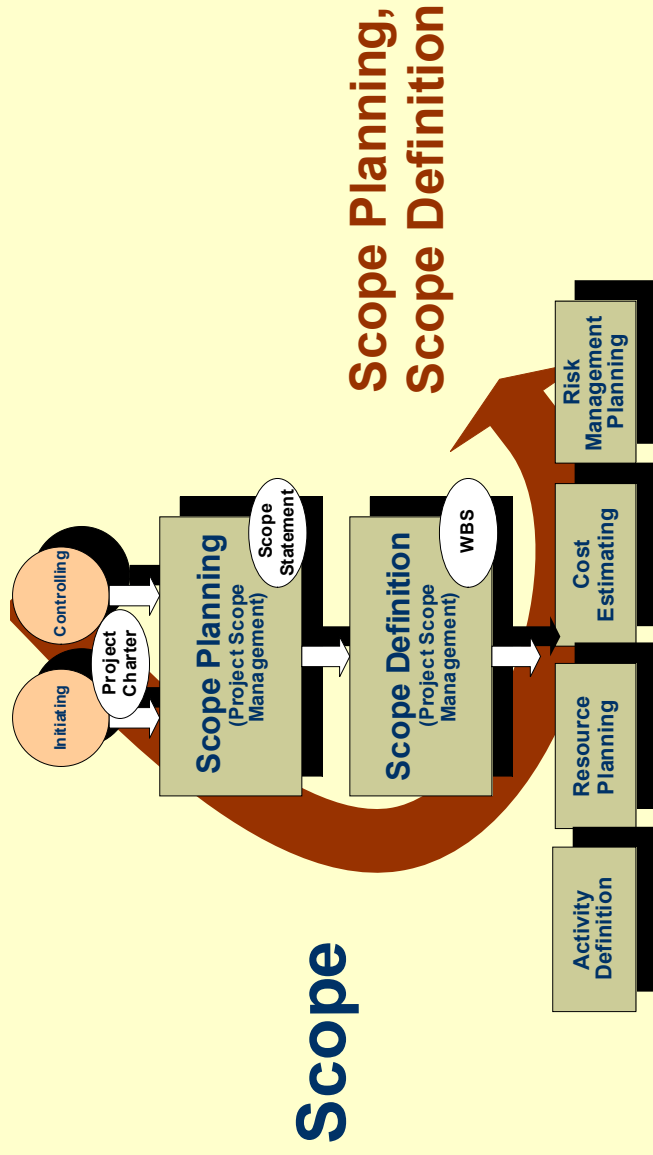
Scope Planning, Scope Definition

Scope

Initiating

Controlling

Project Charter

Scope Planning
(Project Scope Management)

Scope Statement

Scope Definition
(Project Scope Management)

WBS

Activity Definition

Resource Planning

Cost Estimating

Risk Management Planning